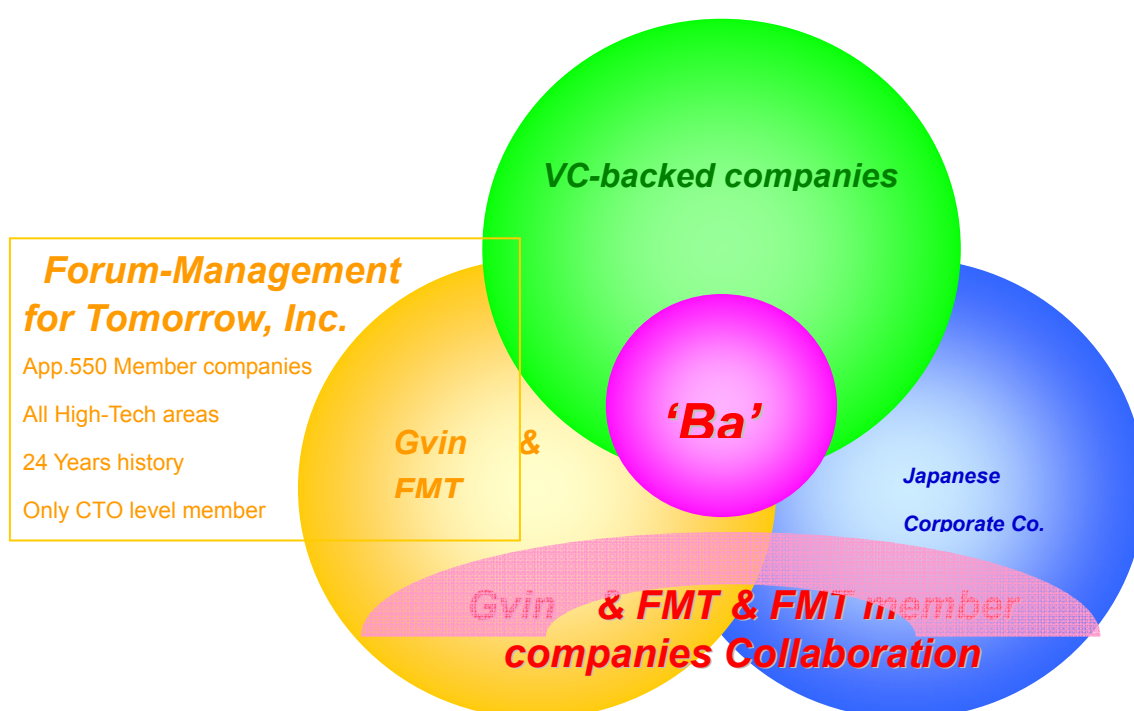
VC-backed companies

Forum-Management for Tomorrow, Inc.

App.550 Member companies

All High-Tech areas

24 Years history

Only CTO level member

Gvin & FMT

'Ba'

Japanese

Corporate Co.

Gvin & FMT & FMT member companies Collaboration